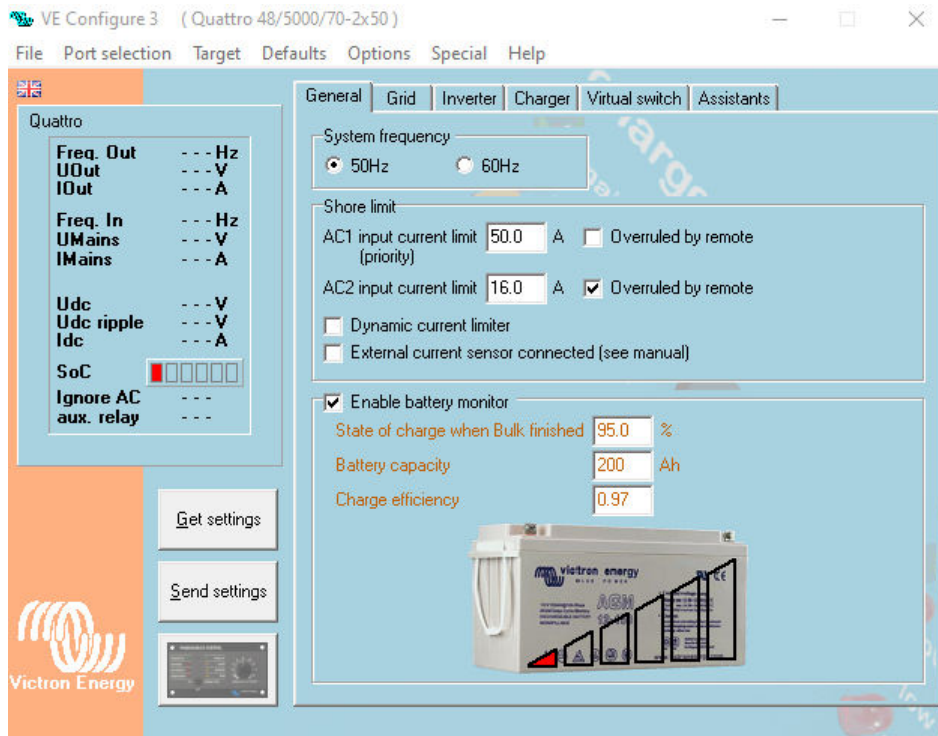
VE Configure 3 ( Quattro 48/5000/70-2x50 )

File Port selection Target Defaults Options Special Help

Quattro

| | |
|---|---|
| Freq. Out | - - - Hz |
| UOut | - - - V |
| IOut | - - - A |
| Freq. In | - - - Hz |
| UMains | - - - V |
| IMains | - - - A |
| Udc | - - - V |
| Udc ripple | - - - V |
| Idc | - - - A |
| SoC | |
| Ignore AC | - - - |
| aux. relay | - - - |

Get settings

Send settings

Victron Energy

General | Grid | Inverter | Charger | Virtual switch | Assistants

System frequency
50Hz 60Hz

Shore limit
AC1 input current limit 50.0 A Overruled by remote
(priority)
AC2 input current limit 16.0 A Overruled by remote
Dynamic current limiter
External current sensor connected (see manual)

Enable battery monitor
State of charge when Bulk finished 95.0 %
Battery capacity 200 Ah
Charge efficiency 0.97

victron energy
BLUE POWER
AGM